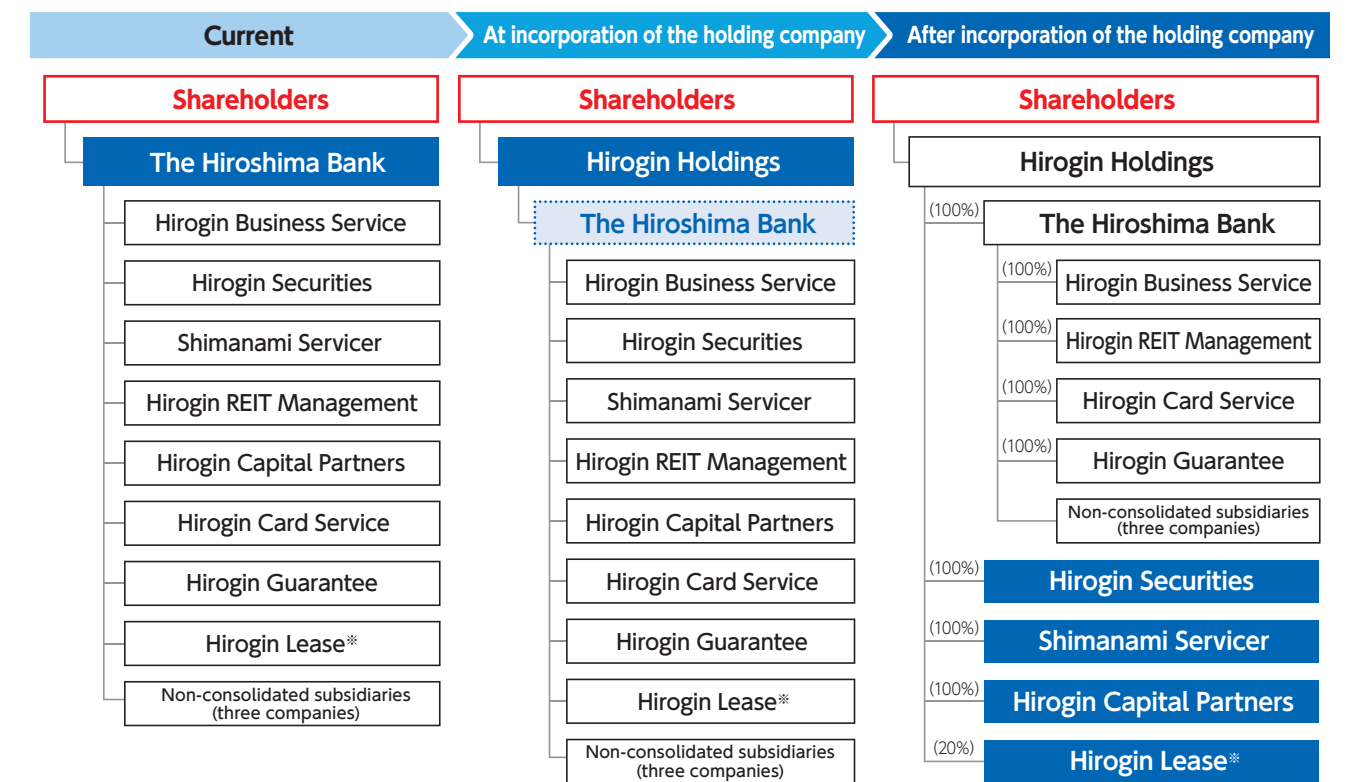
Current

At incorporation of the holding company

After incorporation of the holding company

Shareholders

The Hiroshima Bank

Hirogin Business Service

Hirogin Securities

Shimanami Servicer

Hirogin REIT Management

Hirogin Capital Partners

Hirogin Card Service

Hirogin Guarantee

Hirogin Lease※

Non-consolidated subsidiaries (three companies)

Shareholders

Hirogin Holdings

The Hiroshima Bank

Hirogin Business Service

Hirogin Securities

Shimanami Servicer

Hirogin REIT Management

Hirogin Capital Partners

Hirogin Card Service

Hirogin Guarantee

Hirogin Lease※

Non-consolidated subsidiaries (three companies)

Shareholders

Hirogin Holdings

(100%) The Hiroshima Bank

(100%) Hirogin Business Service

(100%) Hirogin REIT Management

(100%) Hirogin Card Service

(100%) Hirogin Guarantee

Non-consolidated subsidiaries (three companies)

(100%) Hirogin Securities

(100%) Shimanami Servicer

(100%) Hirogin Capital Partners

(20%) Hirogin Lease※